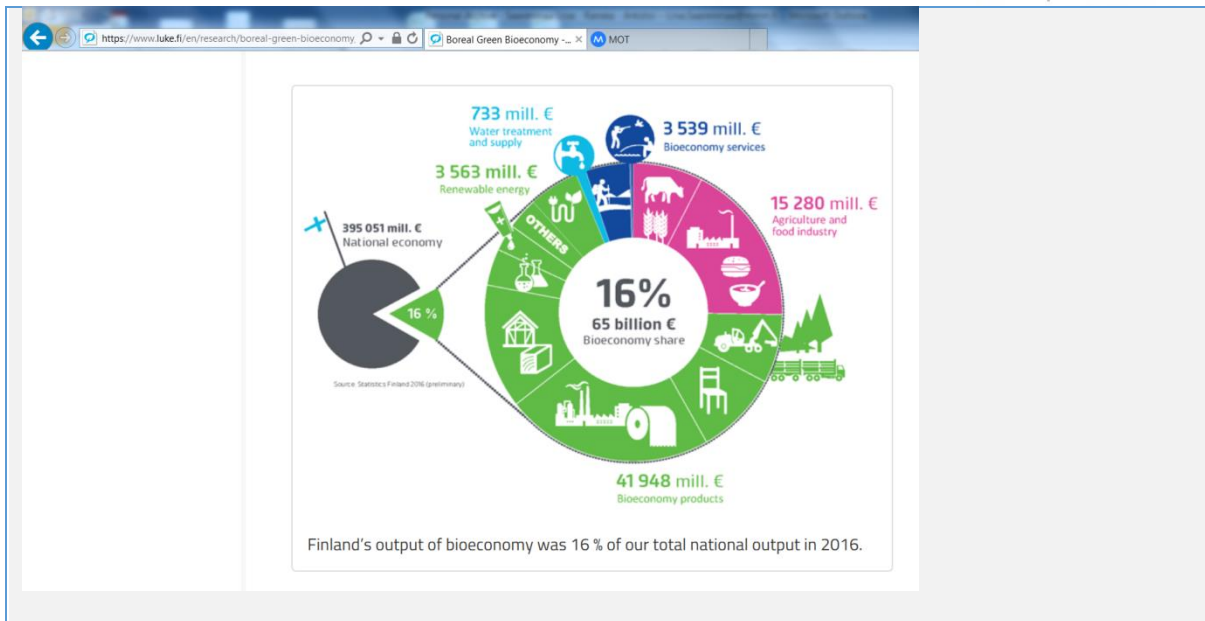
https://www.luke.fi/en/research/boreal-green-bioeconomy

Boreal Green Bioeconomy -... ×

MOT

733 mill. €
Water treatment and supply

3 539 mill. €
Bioeconomy services

3 563 mill. €
Renewable energy

15 280 mill. €
Agriculture and food industry

395 051 mill. €
National economy

OTHERS

16 %

16%
65 billion €
Bioeconomy share

Source: Statistics Finland 2016 (preliminary)

41 948 mill. €
Bioeconomy products

Finland's output of bioeconomy was 16 % of our total national output in 2016.